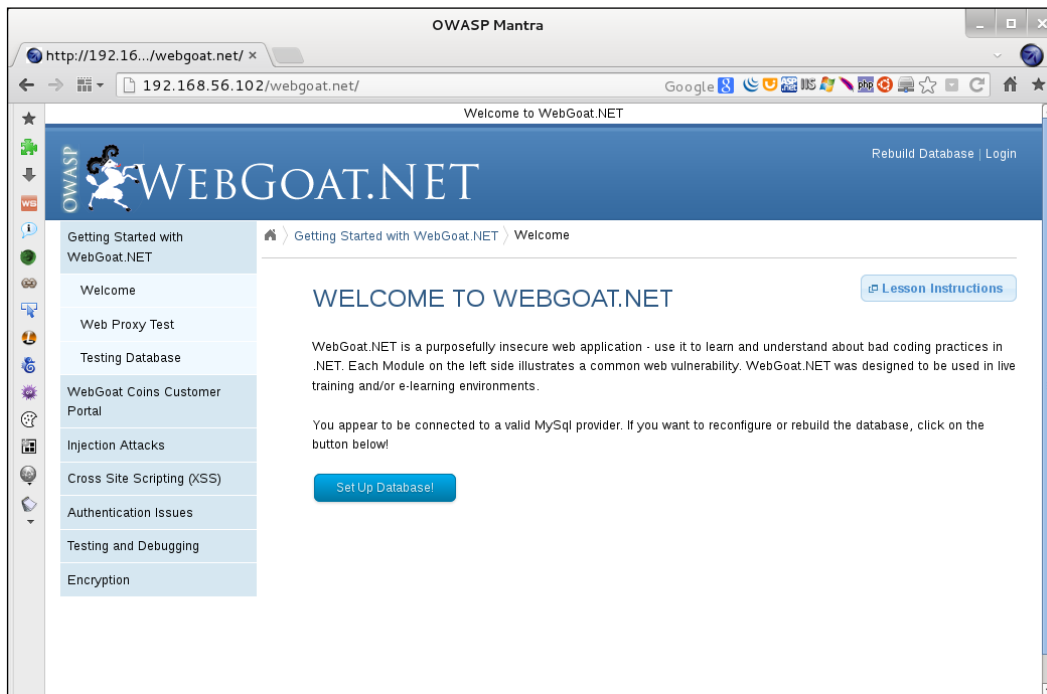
OWASP Mantra

http://192.16.../webgoat.net/ ×

192.168.56.102/webgoat.net/

Google

Welcome to WebGoat.NET

OWASP WEBGOAT.NET

Rebuild Database | Login

Getting Started with WebGoat.NET

Welcome

Web Proxy Test

Testing Database

WebGoat Coins Customer Portal

Injection Attacks

Cross Site Scripting (XSS)

Authentication Issues

Testing and Debugging

Encryption

Getting Started with WebGoat.NET Welcome

Lesson Instructions

WELCOME TO WEBGOAT.NET

WebGoat.NET is a purposefully insecure web application - use it to learn and understand about bad coding practices in .NET. Each Module on the left side illustrates a common web vulnerability. WebGoat.NET was designed to be used in live training and/or e-learning environments.

You appear to be connected to a valid MySql provider. If you want to reconfigure or rebuild the database, click on the button below!

Set Up Database!